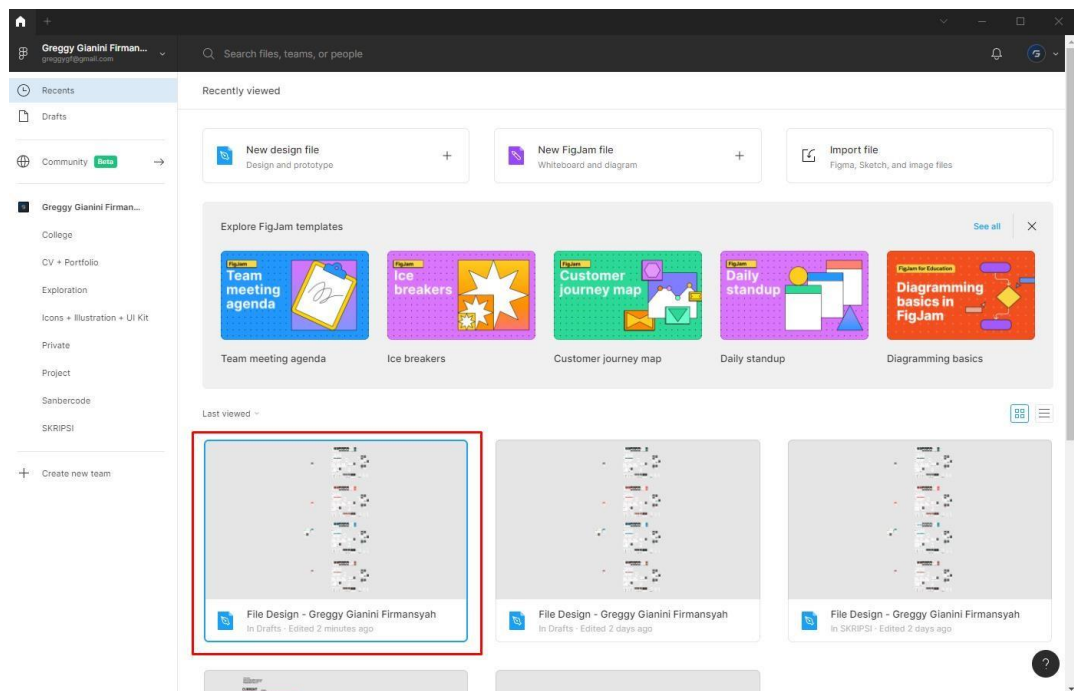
Greggy Gianini Firman...
greggygf@gmail.com

Search files, teams, or people

Recents
Drafts
Community Beta
Greggy Gianini Firman...
College
CV + Portfolio
Exploration
Icons + Illustration + UI Kit
Private
Project
Sanbercode
SKRIPSI
Create new team

Recently viewed

New design file
Design and prototype

New FigJam file
Whiteboard and diagram

Import file
Figma, Sketch, and image files

Explore FigJam templates
See all

FigJam
Team meeting agenda
Team meeting agenda

FigJam
Ice breakers
Ice breakers

FigJam
Customer journey map
Customer journey map

FigJam
Daily standup
Daily standup

FigJam for Education
Diagramming basics in FigJam
Diagramming basics

Last viewed

File Design - Greggy Gianini Firmansyah
In Drafts · Edited 2 minutes ago

File Design - Greggy Gianini Firmansyah
In Drafts · Edited 2 days ago

File Design - Greggy Gianini Firmansyah
In SKRIPSI · Edited 2 days ago

?